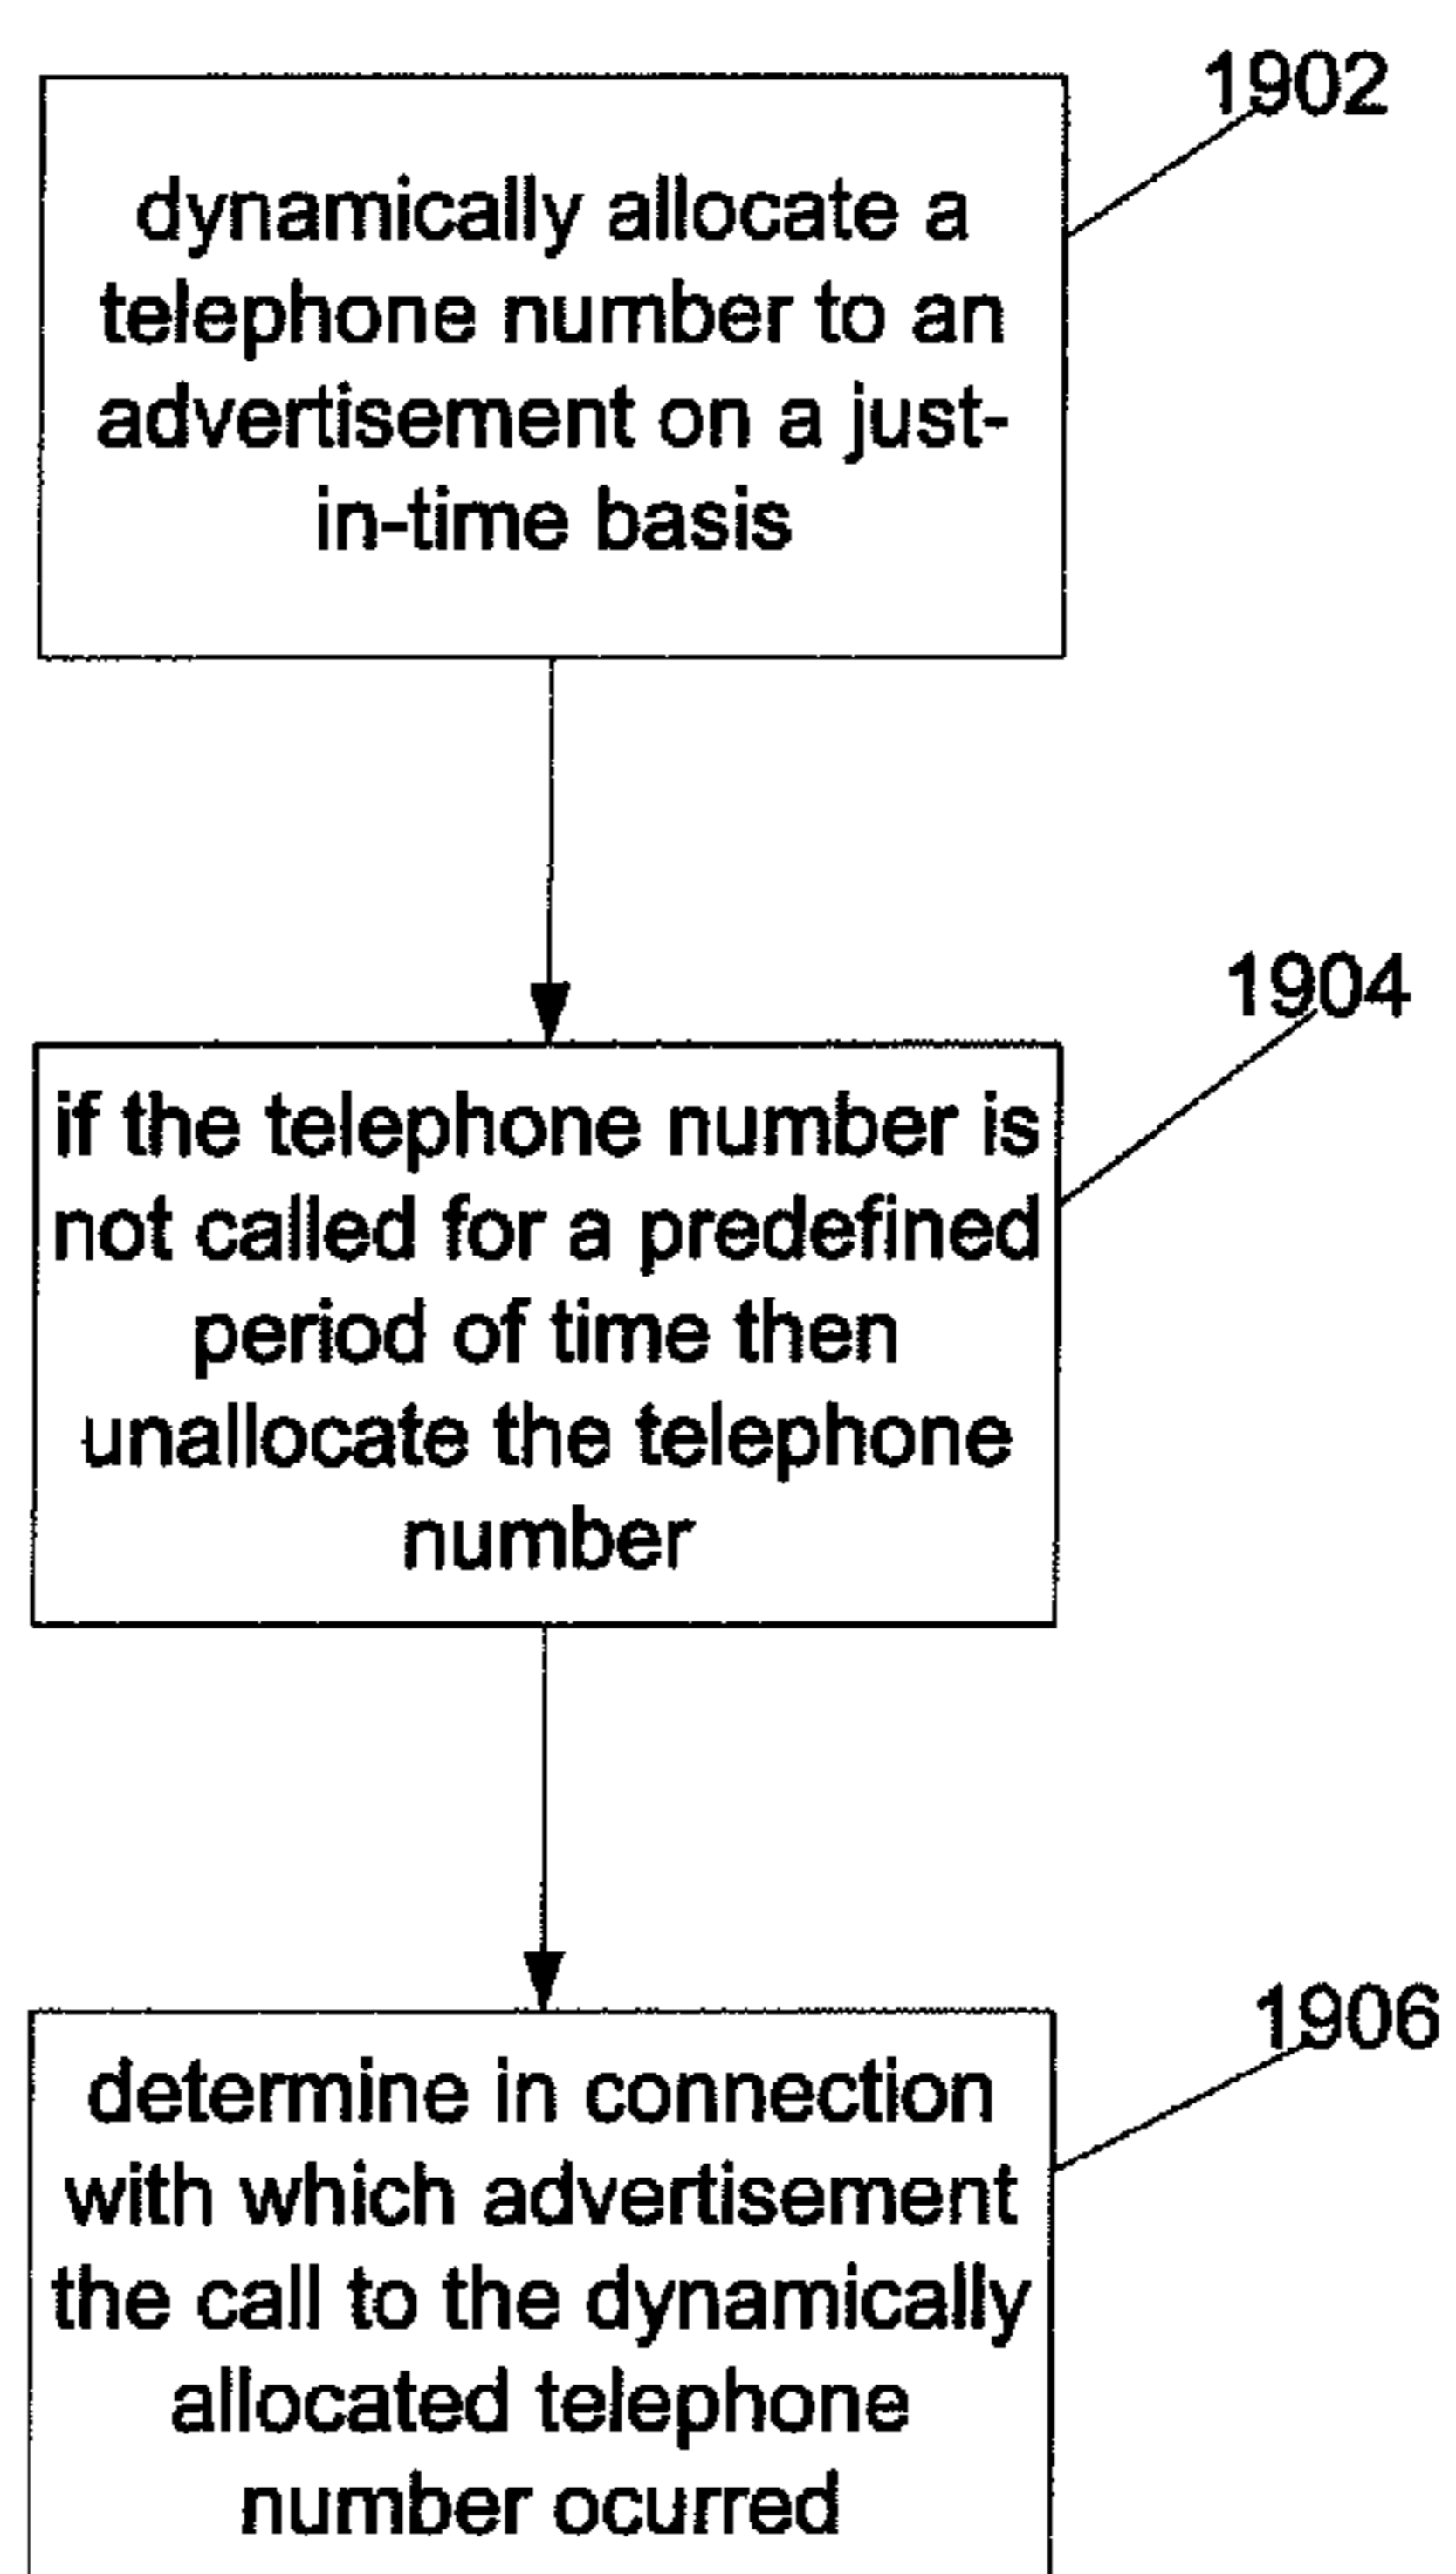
1902

dynamically allocate a telephone number to an advertisement on a just-in-time basis

1904

if the telephone number is not called for a predefined period of time then unallocate the telephone number

1906

determine in connection with which advertisement the call to the dynamically allocated telephone number ocurred